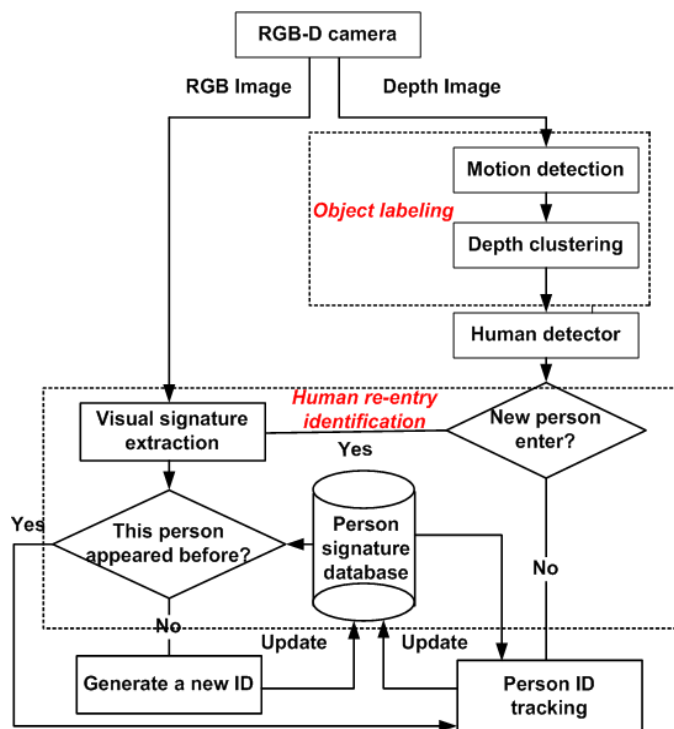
RGB-D camera

RGB Image

Depth Image

Motion detection

Object labeling

Depth clustering

Human detector

Human re-entry identification

Visual signature extraction

Yes

New person enter?

Yes

This person appeared before?

Person signature database

No

No

Update

Update

Generate a new ID

Person ID tracking